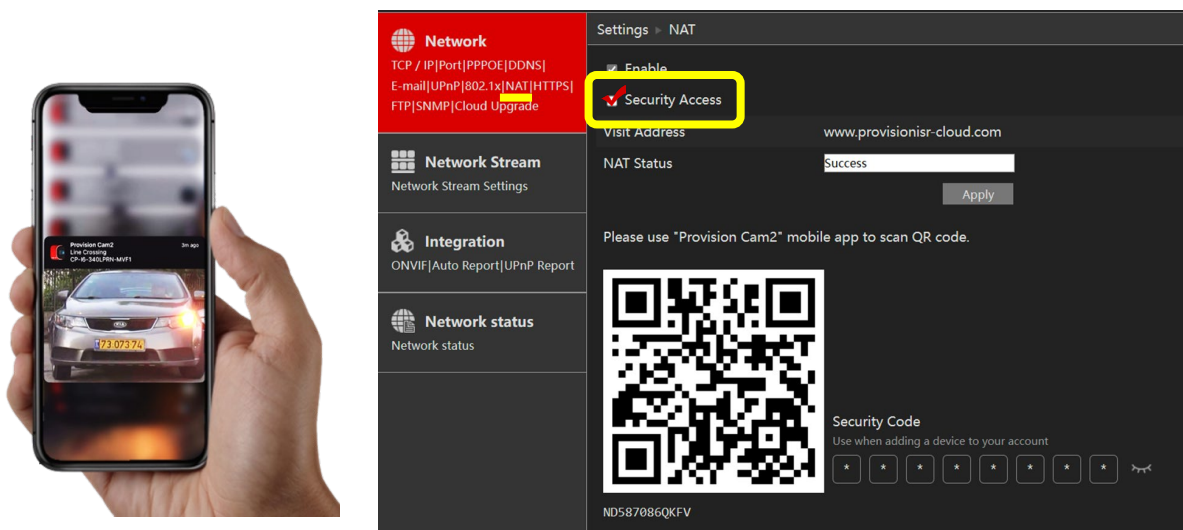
Provision Cam2
3m ago
Line Crossing
CP-I6-340LPRN-MVF1

73 073 74

Network
TCP / IP|Port|PPPOE|DDNS|E-mail|UPnP|802.1x|NAT|HTTPS|FTP|SNMP|Cloud Upgrade

Network Stream
Network Stream Settings

Integration
ONVIF|Auto Report|UPnP Report

Network status
Network status

Settings ▸ NAT

Enable
Security Access

| Visit Address | www.provisionisr-cloud.com |
|---|---|
| NAT Status | Success |

Apply

Please use "Provision Cam2" mobile app to scan QR code.

Security Code
Use when adding a device to your account
* * * * * * * *

ND587086QKFV